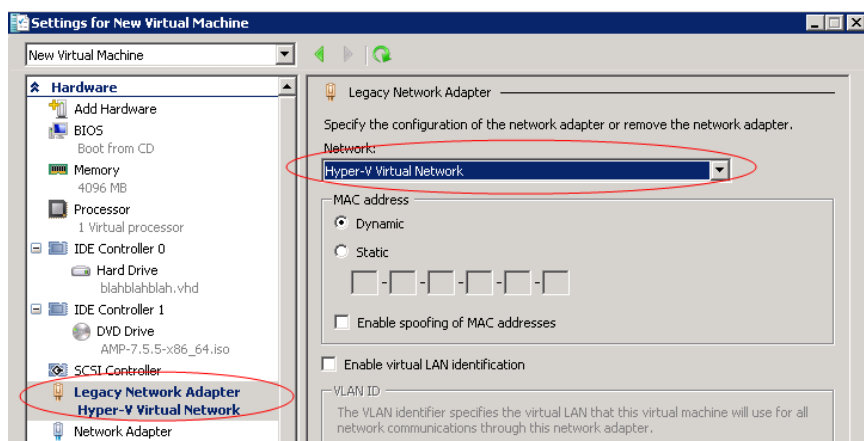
Settings for New Virtual Machine

New Virtual Machine

Hardware
Add Hardware
BIOS
Boot from CD
Memory
4096 MB
Processor
1 Virtual processor
IDE Controller 0
Hard Drive
blahblahblah.vhd
IDE Controller 1
DVD Drive
AMP-7.5.5-x86_64.iso
SCSI Controller
Legacy Network Adapter
Hyper-V Virtual Network
Network Adapter

Legacy Network Adapter

Specify the configuration of the network adapter or remove the network adapter.

Network:
Hyper-V Virtual Network

MAC address
Dynamic
Static
- - - - -

Enable spoofing of MAC addresses

Enable virtual LAN identification

VLAN ID
The VLAN identifier specifies the virtual LAN that this virtual machine will use for all network communications through this network adapter.